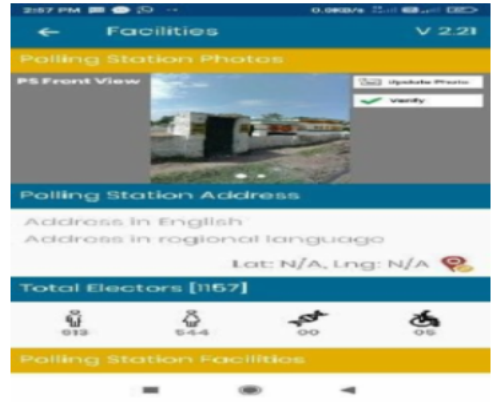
2:57 PM

0.0KB/s

←

Facilities

V 2.21

Polling Station Photos

PS Front View

Update Photo

Verify

Polling Station Address

Address in English

Address in regional language

Lat: N/A, Lng: N/A

Total Electors [1157]

613

544

00

05

Polling Station Facilities